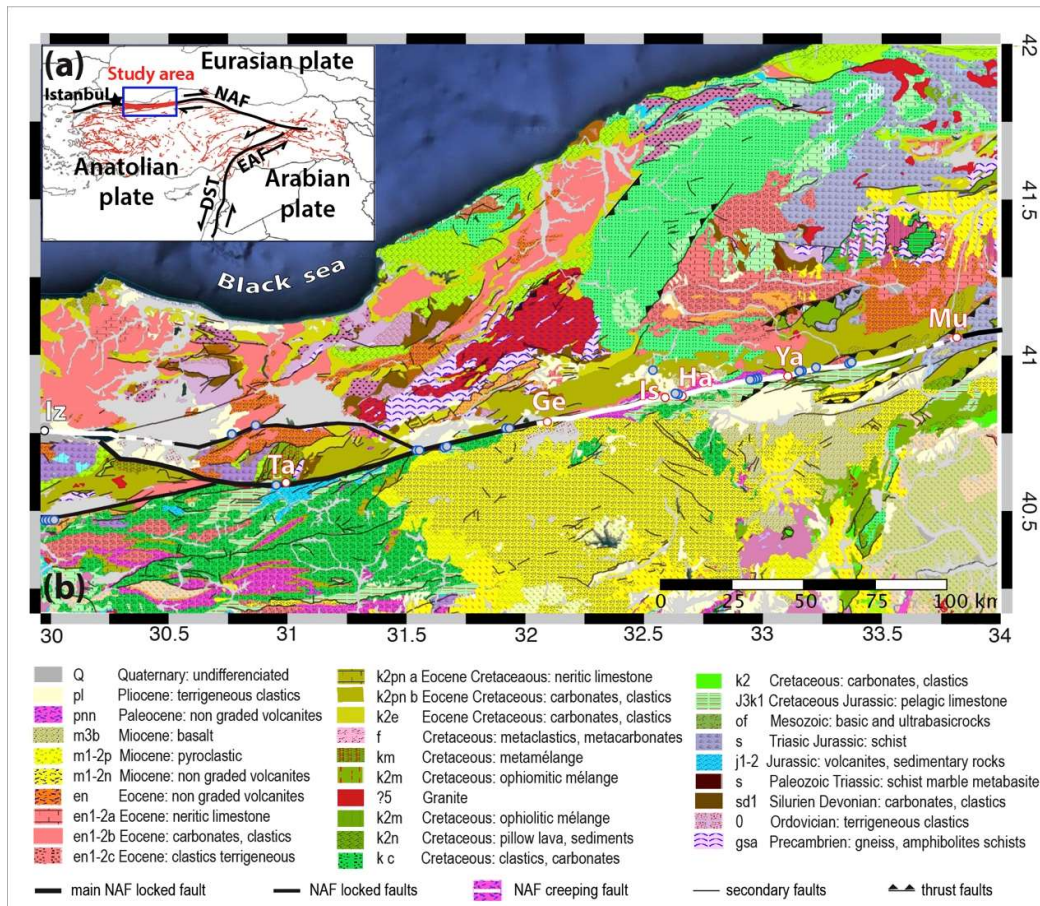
(a) Study area Eurasian plate
Istanbul NAF
Anatolian plate
EAF
DST
Arabian plate
Black sea
42
41.5
41
40.5
Mu
Ya
Ha
Is
Ge
Iz
Ta
(b)
0 25 50 75 100 km
30 30.5 31 31.5 32 32.5 33 33.5 34

| | | | | | |
|---|---|---|---|---|---|
| Q | Quaternary: undifferenciated | k2pn a | Eocene Cretaceaous: neritic limestone | k2 | Cretaceous: carbonates, clastics |
| pl | Pliocene: terrigeneous clastics | k2pn b | Eocene Cretaceous: carbonates, clastics | J3k1 | Cretaceous Jurassic: pelagic limestone |
| pnn | Paleocene: non graded volcanites | k2e | Eocene Cretaceous: carbonates, clastics | of | Mesozoic: basic and ultrabasicrocks |
| m3b | Miocene: basalt | f | Cretaceous: metaclastics, metacarbonates | s | Triasic Jurassic: schist |
| m1-2p | Miocene: pyroclastic | km | Cretaceous: metamélange | j1-2 | Jurassic: volcanites, sedimentary rocks |
| m1-2n | Miocene: non graded volcanites | k2m | Cretaceous: ophiomitic mélange | s | Paleozoic Triassic: schist marble metabasite |
| en | Eocene: non graded volcanites | ?5 | Granite | sd1 | Silurien Devonian: carbonates, clastics |
| en1-2a | Eocene: neritic limestone | k2m | Cretaceous: ophiolitic mélange | 0 | Ordovician: terrigeneous clastics |
| en1-2b | Eocene: carbonates, clastics | k2n | Cretaceous: pillow lava, sediments | gsa | Precambrien: gneiss, amphibolites schists |
| en1-2c | Eocene: clastics terrigeneous | k c | Cretaceous: clastics, carbonates | | |

main NAF locked fault NAF locked faults NAF creeping fault secondary faults thrust faults